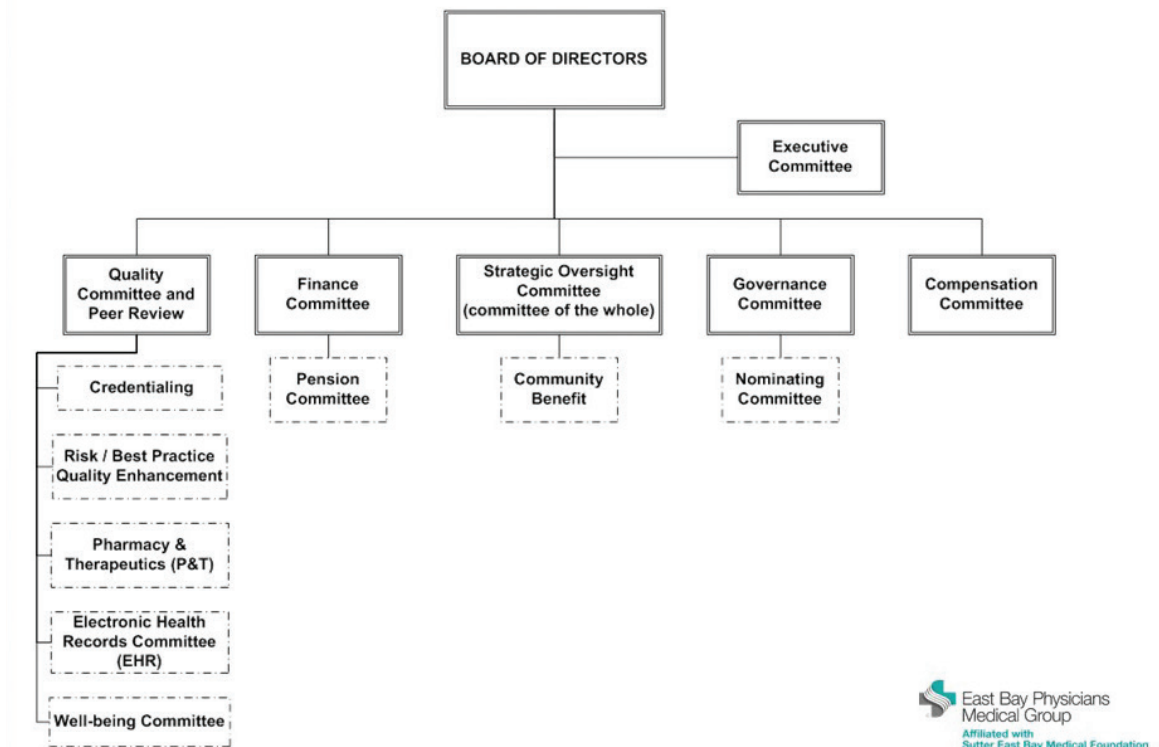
BOARD OF DIRECTORS

Executive Committee

Quality Committee and Peer Review

Credentialing

Risk / Best Practice Quality Enhancement

Pharmacy & Therapeutics (P&T)

Electronic Health Records Committee (EHR)

Well-being Committee

Finance Committee

Pension Committee

Strategic Oversight Committee (committee of the whole)

Community Benefit

Governance Committee

Nominating Committee

Compensation Committee

East Bay Physicians Medical Group
Affiliated with Sutter East Bay Medical Foundation